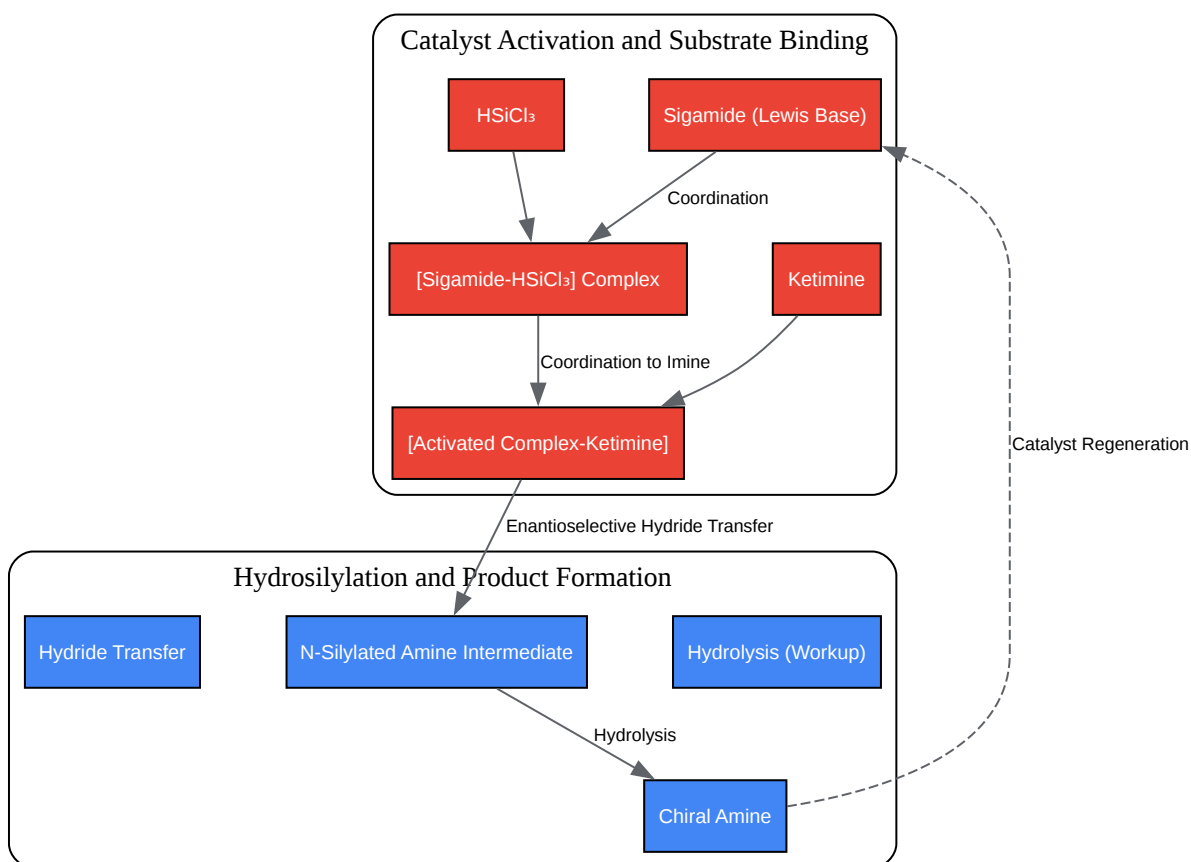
Catalyst Activation and Substrate Binding

$HSiCl_3$

Sigamide (Lewis Base)

Coordination

[Sigamide-$HSiCl_3$] Complex

Ketimine

Coordination to Imine

[Activated Complex-Ketimine]

Catalyst Regeneration

Enantioselective Hydride Transfer

Hydrosilylation and Product Formation

Hydride Transfer

N-Silylated Amine Intermediate

Hydrolysis (Workup)

Hydrolysis

Chiral Amine